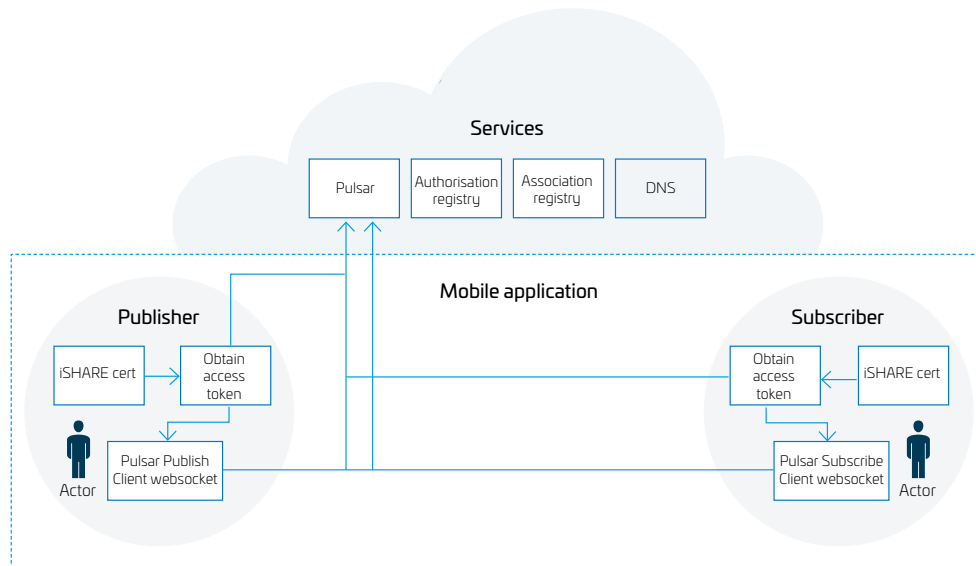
Services

Pulsar

Authorisation registry

Association registry

DNS

Mobile application

Publisher

iSHARE cert

Obtain access token

Actor

Pulsar Publish Client websocket

Subscriber

Obtain access token

iSHARE cert

Pulsar Subscribe Client websocket

Actor